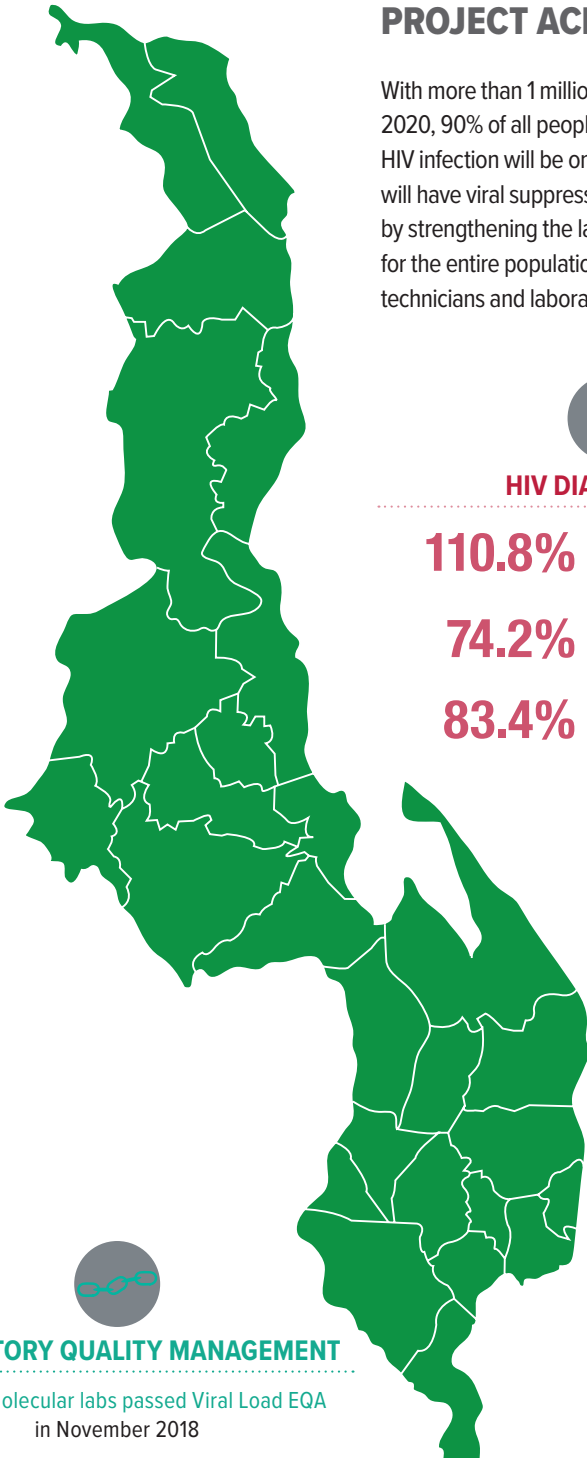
PROJECT ACH

With more than 1 millio
2020, 90% of all peopl
HIV infection will be on
will have viral suppress
by strengthening the la
for the entire populatio
technicians and labora

HIV DIA

110.8%

74.2%

83.4%

TORY QUALITY MANAGEMENT

olecular labs passed Viral Load EQA in November 2018